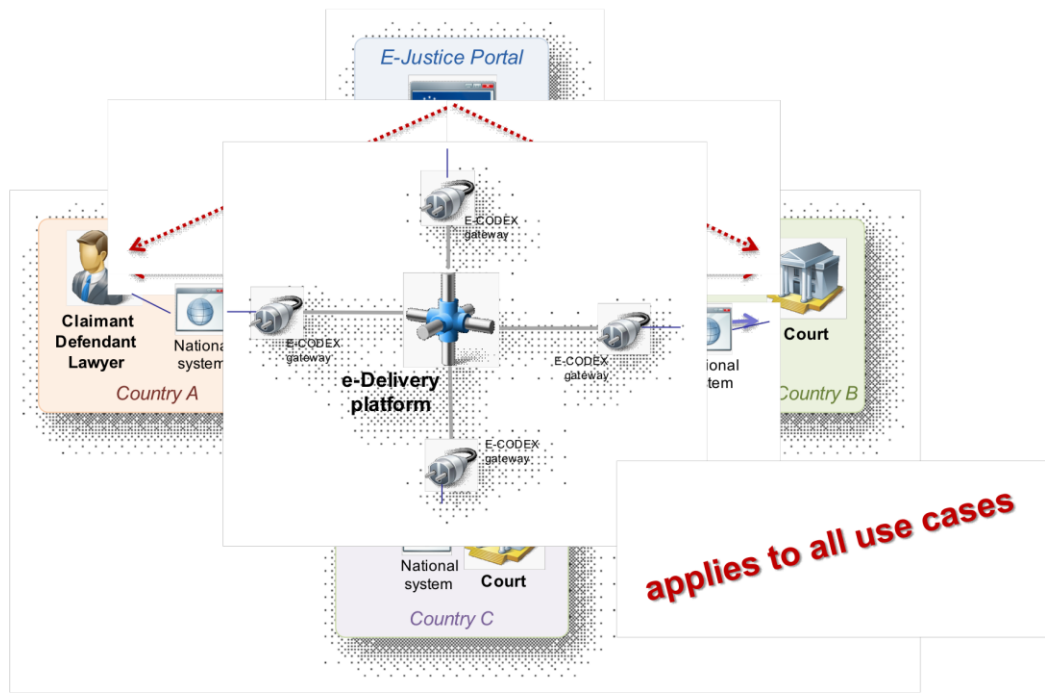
E-Justice Portal

Claimant
Defendant
Lawyer

Nationa
system

Country A

E-CODEX
gateway

E-CODEX
gateway

e-Delivery
platform

E-CODEX
gateway

E-CODEX
gateway

ional
tem

Court

Country B

National
system

Court

Country C

applies to all use cases